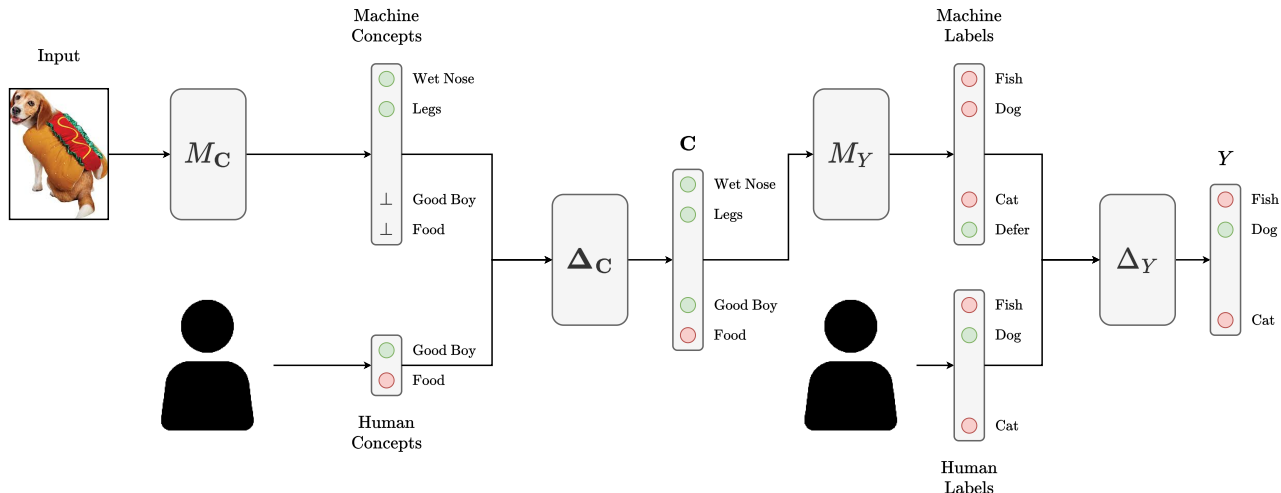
Input

$M_{\mathbf{C}}$

Machine Concepts

Wet Nose
Legs
$\perp$ Good Boy
$\perp$ Food

Good Boy
Food

Human Concepts

$\mathbf{\Delta_C}$

$\mathbf{C}$

Wet Nose
Legs
Good Boy
Food

$M_Y$

Machine Labels

Fish
Dog
Cat
Defer

Fish
Dog
Cat

Human Labels

$\mathbf{\Delta}_Y$

$Y$

Fish
Dog
Cat